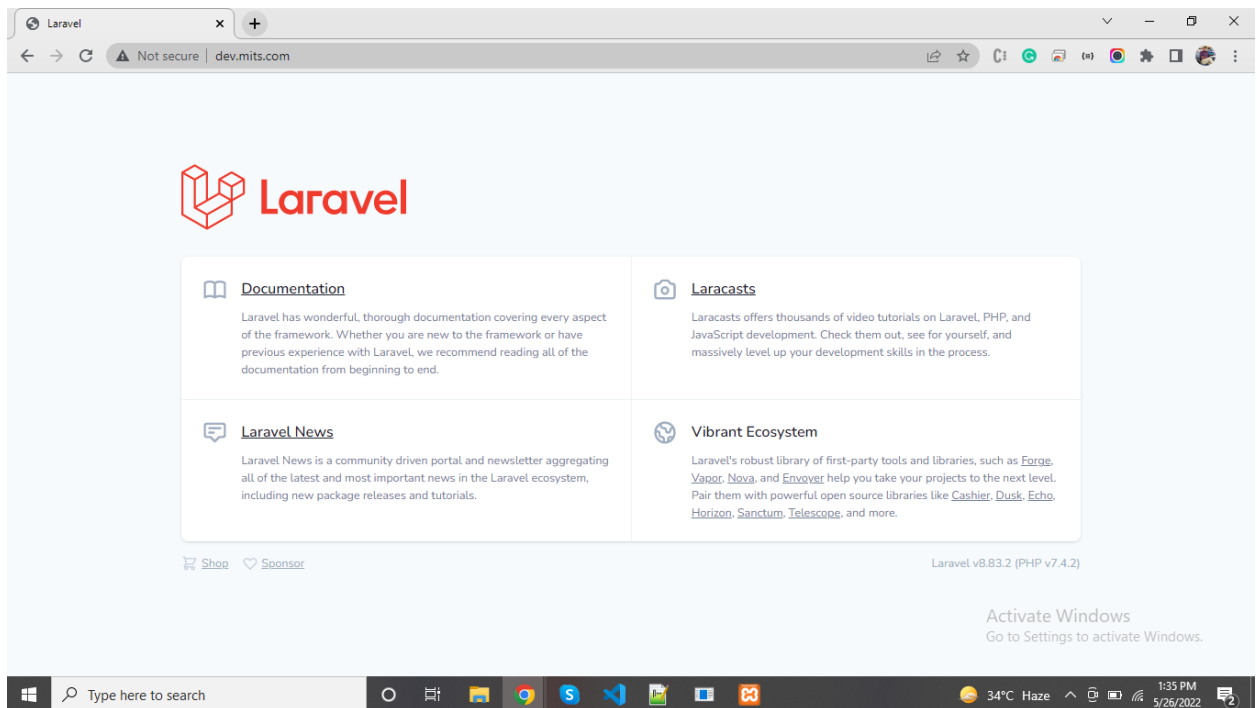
Laravel ×
+

Not secure | dev.mits.com

Laravel

Documentation

Laravel has wonderful, thorough documentation covering every aspect of the framework. Whether you are new to the framework or have previous experience with Laravel, we recommend reading all of the documentation from beginning to end.

Laracasts

Laracasts offers thousands of video tutorials on Laravel, PHP, and JavaScript development. Check them out, see for yourself, and massively level up your development skills in the process.

Laravel News

Laravel News is a community driven portal and newsletter aggregating all of the latest and most important news in the Laravel ecosystem, including new package releases and tutorials.

Vibrant Ecosystem

Laravel's robust library of first-party tools and libraries, such as Forge, Vapor, Nova, and Envoyer help you take your projects to the next level. Pair them with powerful open source libraries like Cashier, Dusk, Echo, Horizon, Sanctum, Telescope, and more.

Shop Sponsor

Laravel v8.83.2 (PHP v7.4.2)

Activate Windows
Go to Settings to activate Windows.

Type here to search

34°C Haze

1:35 PM
5/26/2022

2